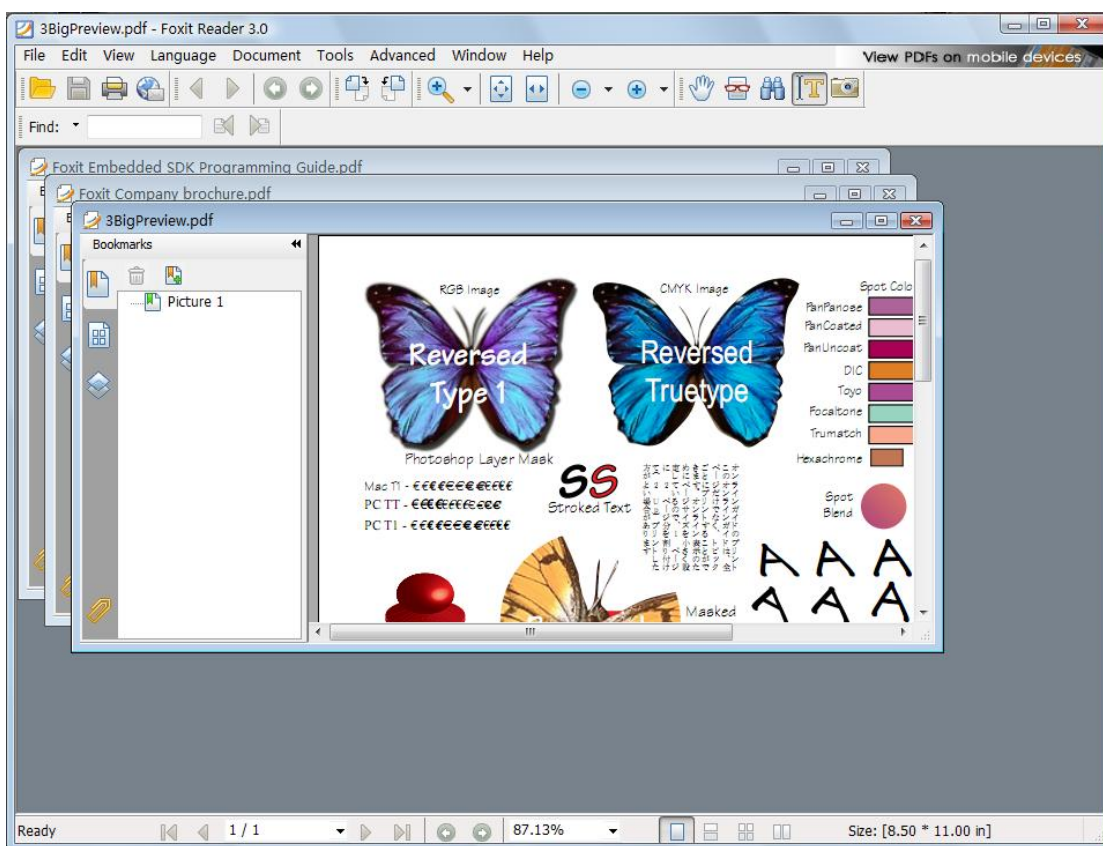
3BigPreview.pdf - Foxit Reader 3.0

File Edit View Language Document Tools Advanced Window Help

View PDFs on mobile devices

Find:

Foxit Embedded SDK Programming Guide.pdf

Foxit Company brochure.pdf

3BigPreview.pdf

Bookmarks

Picture 1

RGB Image

Reversed Type 1

CMYK Image

Reversed Truetype

Spot Colo

PanPanoee

PanCoated

PanUncoat

DIC

Toyo

Focaltone

Trumatch

Hexachrome

Photoshop Layer Mask

Mac T1 - €€€€€€€€ €€€€€

PC TT - €€€€€€€€€€€€

PC T1 - €€€€€€€€ €€€€€

SS

Stroked Text

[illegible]

Spot Blend

A A A

A A A

Masked

Ready

1 / 1

87.13%

Size: [8.50 * 11.00 in]